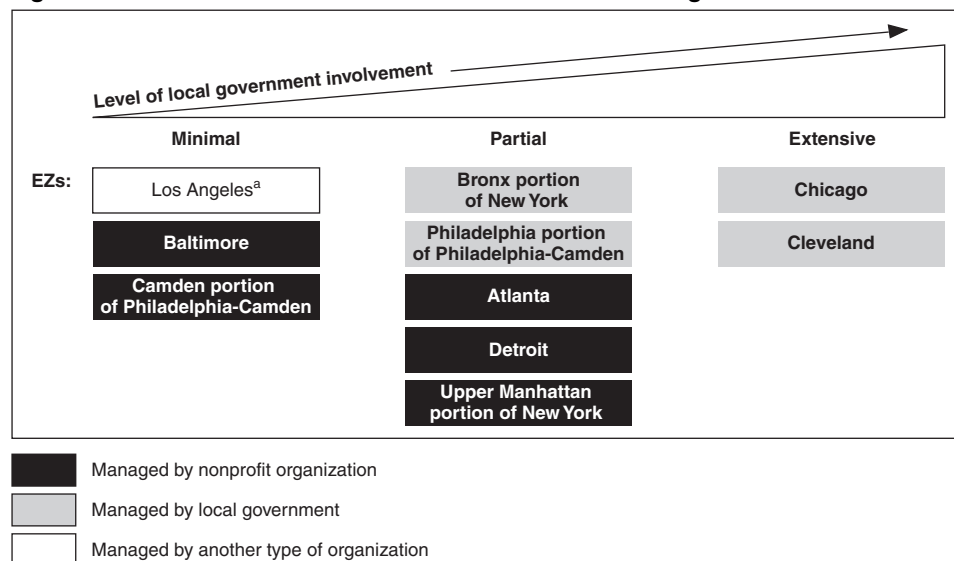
Level of local government involvement

Minimal

Partial

Extensive

EZs:

Los Angeles$^{a}$

Baltimore

Camden portion of Philadelphia-Camden

Bronx portion of New York

Philadelphia portion of Philadelphia-Camden

Atlanta

Detroit

Upper Manhattan portion of New York

Chicago

Cleveland

Managed by nonprofit organization

Managed by local government

Managed by another type of organization